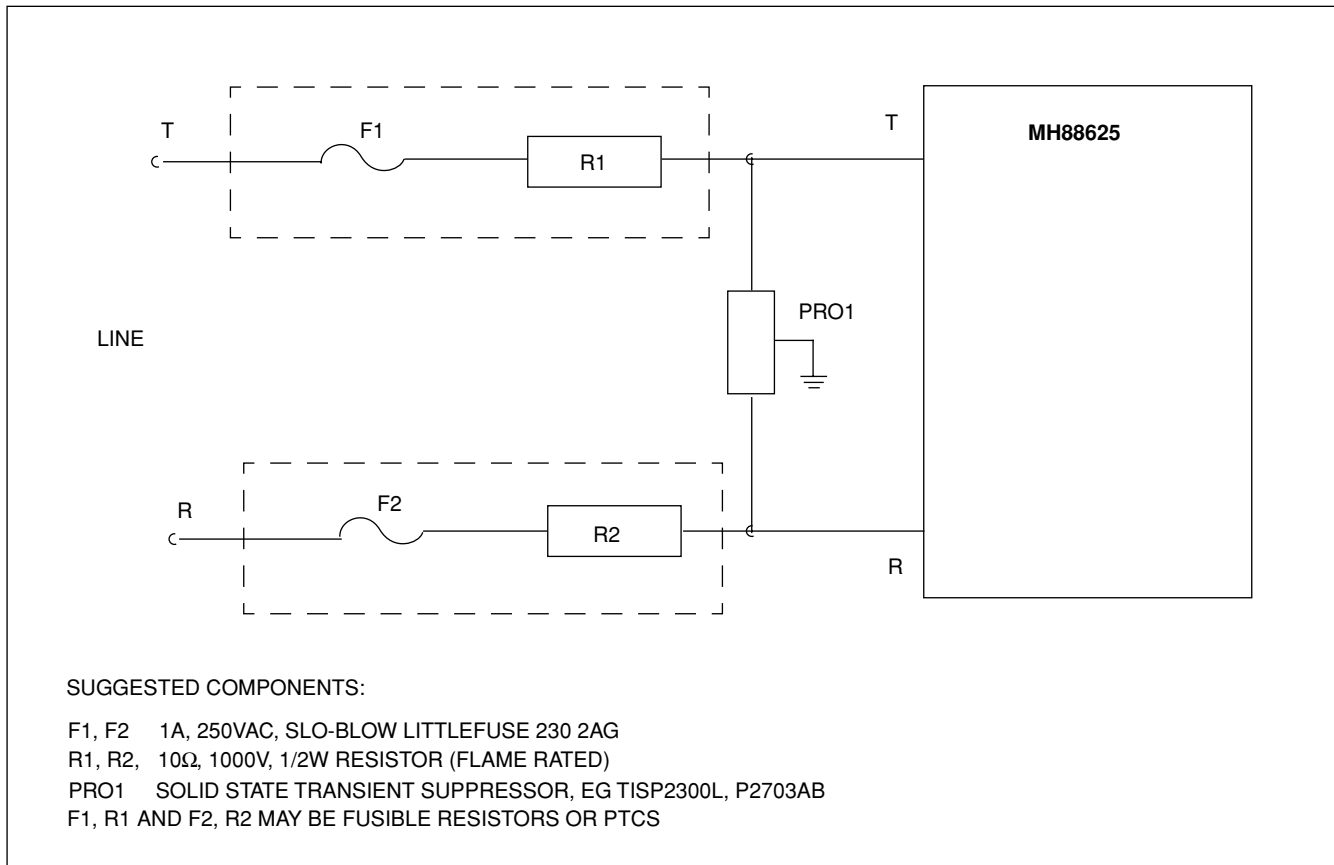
T
F1
R1
T
MH88625

LINE

PRO1

R
F2
R2
R

SUGGESTED COMPONENTS:

F1, F2 1A, 250VAC, SLO-BLOW LITTLEFUSE 230 2AG
R1, R2, 10$\Omega$, 1000V, 1/2W RESISTOR (FLAME RATED)
PRO1 SOLID STATE TRANSIENT SUPPRESSOR, EG TISP2300L, P2703AB
F1, R1 AND F2, R2 MAY BE FUSIBLE RESISTORS OR PTCS